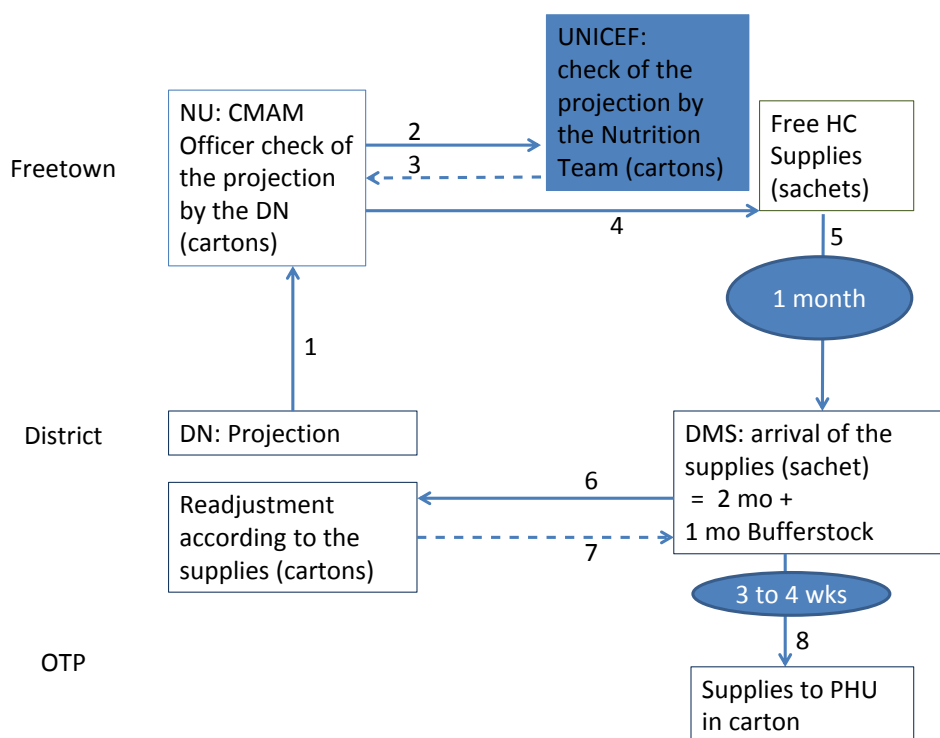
Freetown

NU: CMAM Officer check of the projection by the DN (cartons)

2

3

UNICEF: check of the projection by the Nutrition Team (cartons)

Free HC Supplies (sachets)

4

5

1 month

1

District

DN: Projection

DMS: arrival of the supplies (sachet) = 2 mo + 1 mo Bufferstock

6

Readjustment according to the supplies (cartons)

7

3 to 4 wks

8

OTP

Supplies to PHU in carton